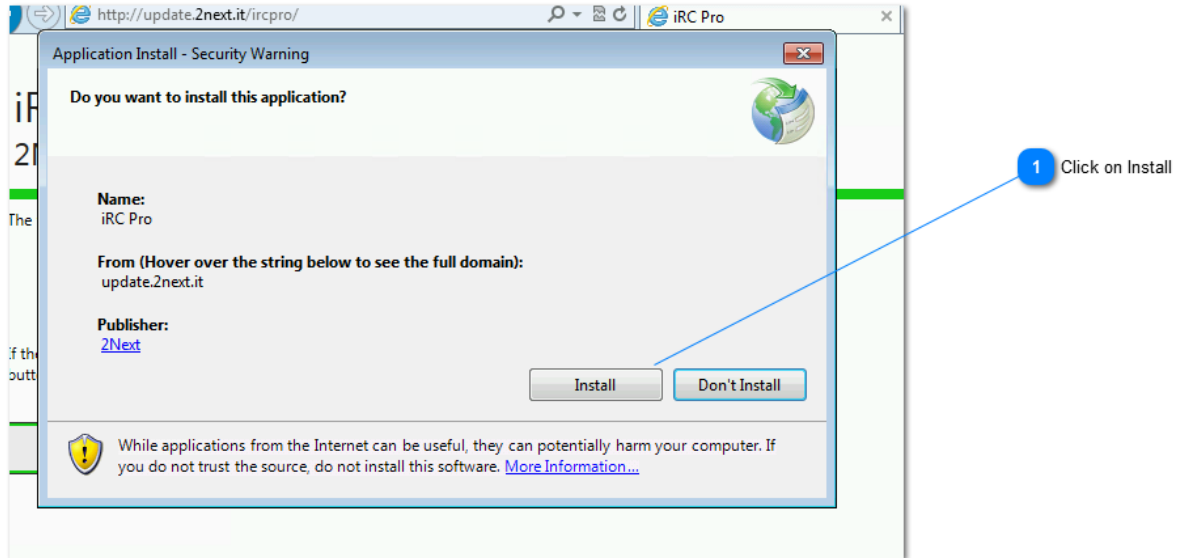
http://update.2next.it/ircpro/

iRC Pro

iR
2N
The
If th
butt

Application Install - Security Warning

Do you want to install this application?

Name:
iRC Pro

From (Hover over the string below to see the full domain):
update.2next.it

Publisher:
2Next

Install

Don't Install

While applications from the Internet can be useful, they can potentially harm your computer. If you do not trust the source, do not install this software. More Information...

1 Click on Install